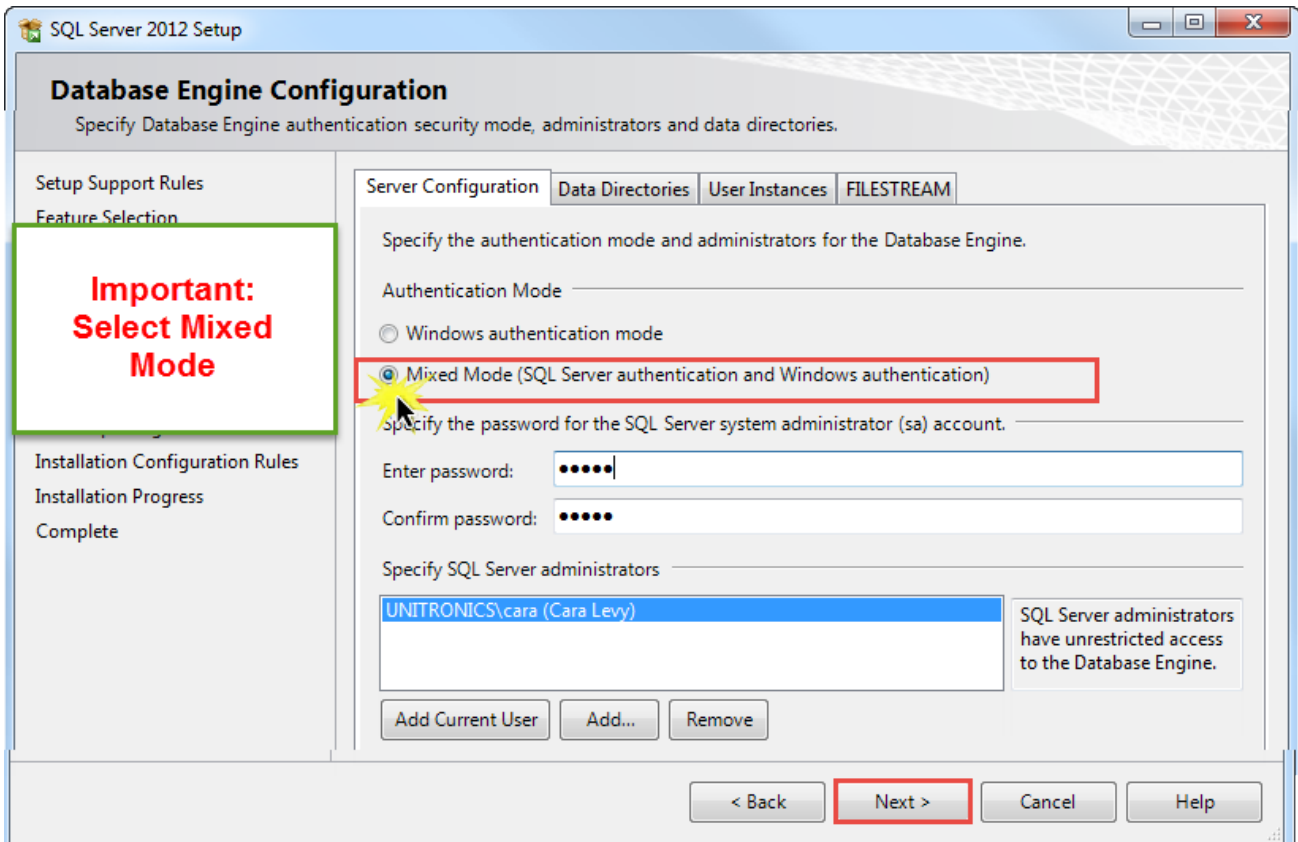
SQL Server 2012 Setup

Database Engine Configuration

Specify Database Engine authentication security mode, administrators and data directories.

Setup Support Rules
Feature Selection

Important: Select Mixed Mode

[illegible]
Installation Configuration Rules
Installation Progress
Complete

Server Configuration | Data Directories | User Instances | FILESTREAM

Specify the authentication mode and administrators for the Database Engine.

Authentication Mode

Windows authentication mode

Mixed Mode (SQL Server authentication and Windows authentication)

Specify the password for the SQL Server system administrator (sa) account.

Enter password: •••••

Confirm password: •••••

Specify SQL Server administrators

UNITRONICS\cara (Cara Levy)

SQL Server administrators have unrestricted access to the Database Engine.

Add Current User | Add... | Remove

< Back | Next > | Cancel | Help